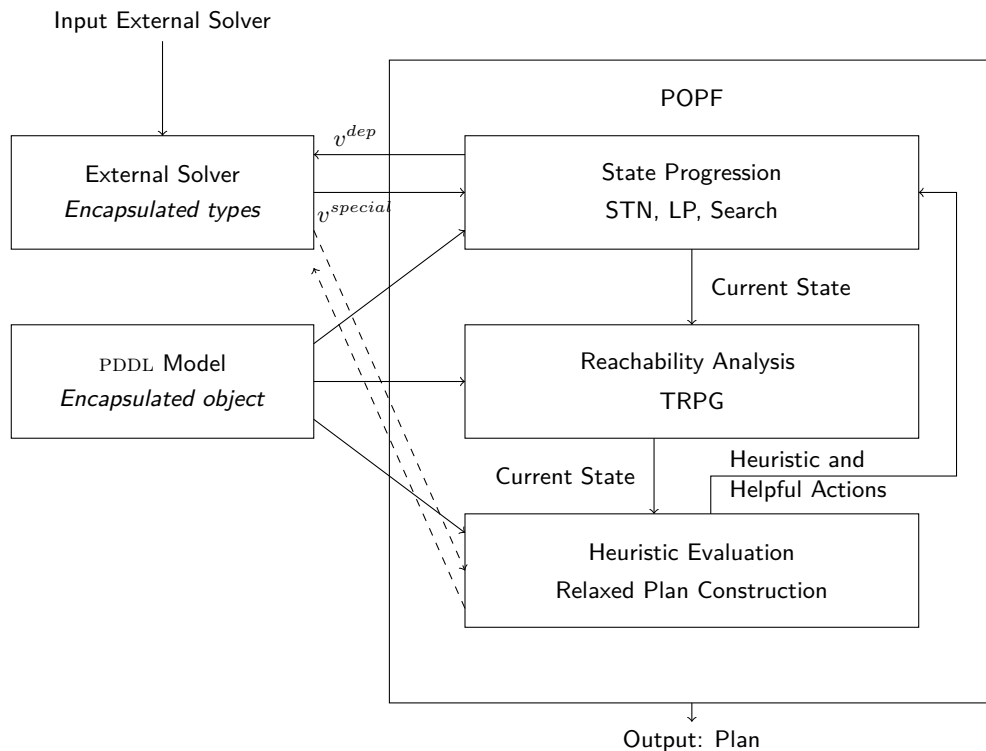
Input External Solver

POPF

$v^{dep}$

External Solver
*Encapsulated types*

$v^{special}$

State Progression
STN, LP, Search

Current State

PDDL Model
*Encapsulated object*

Reachability Analysis
TRPG

Current State

Heuristic and Helpful Actions

Heuristic Evaluation
Relaxed Plan Construction

Output: Plan